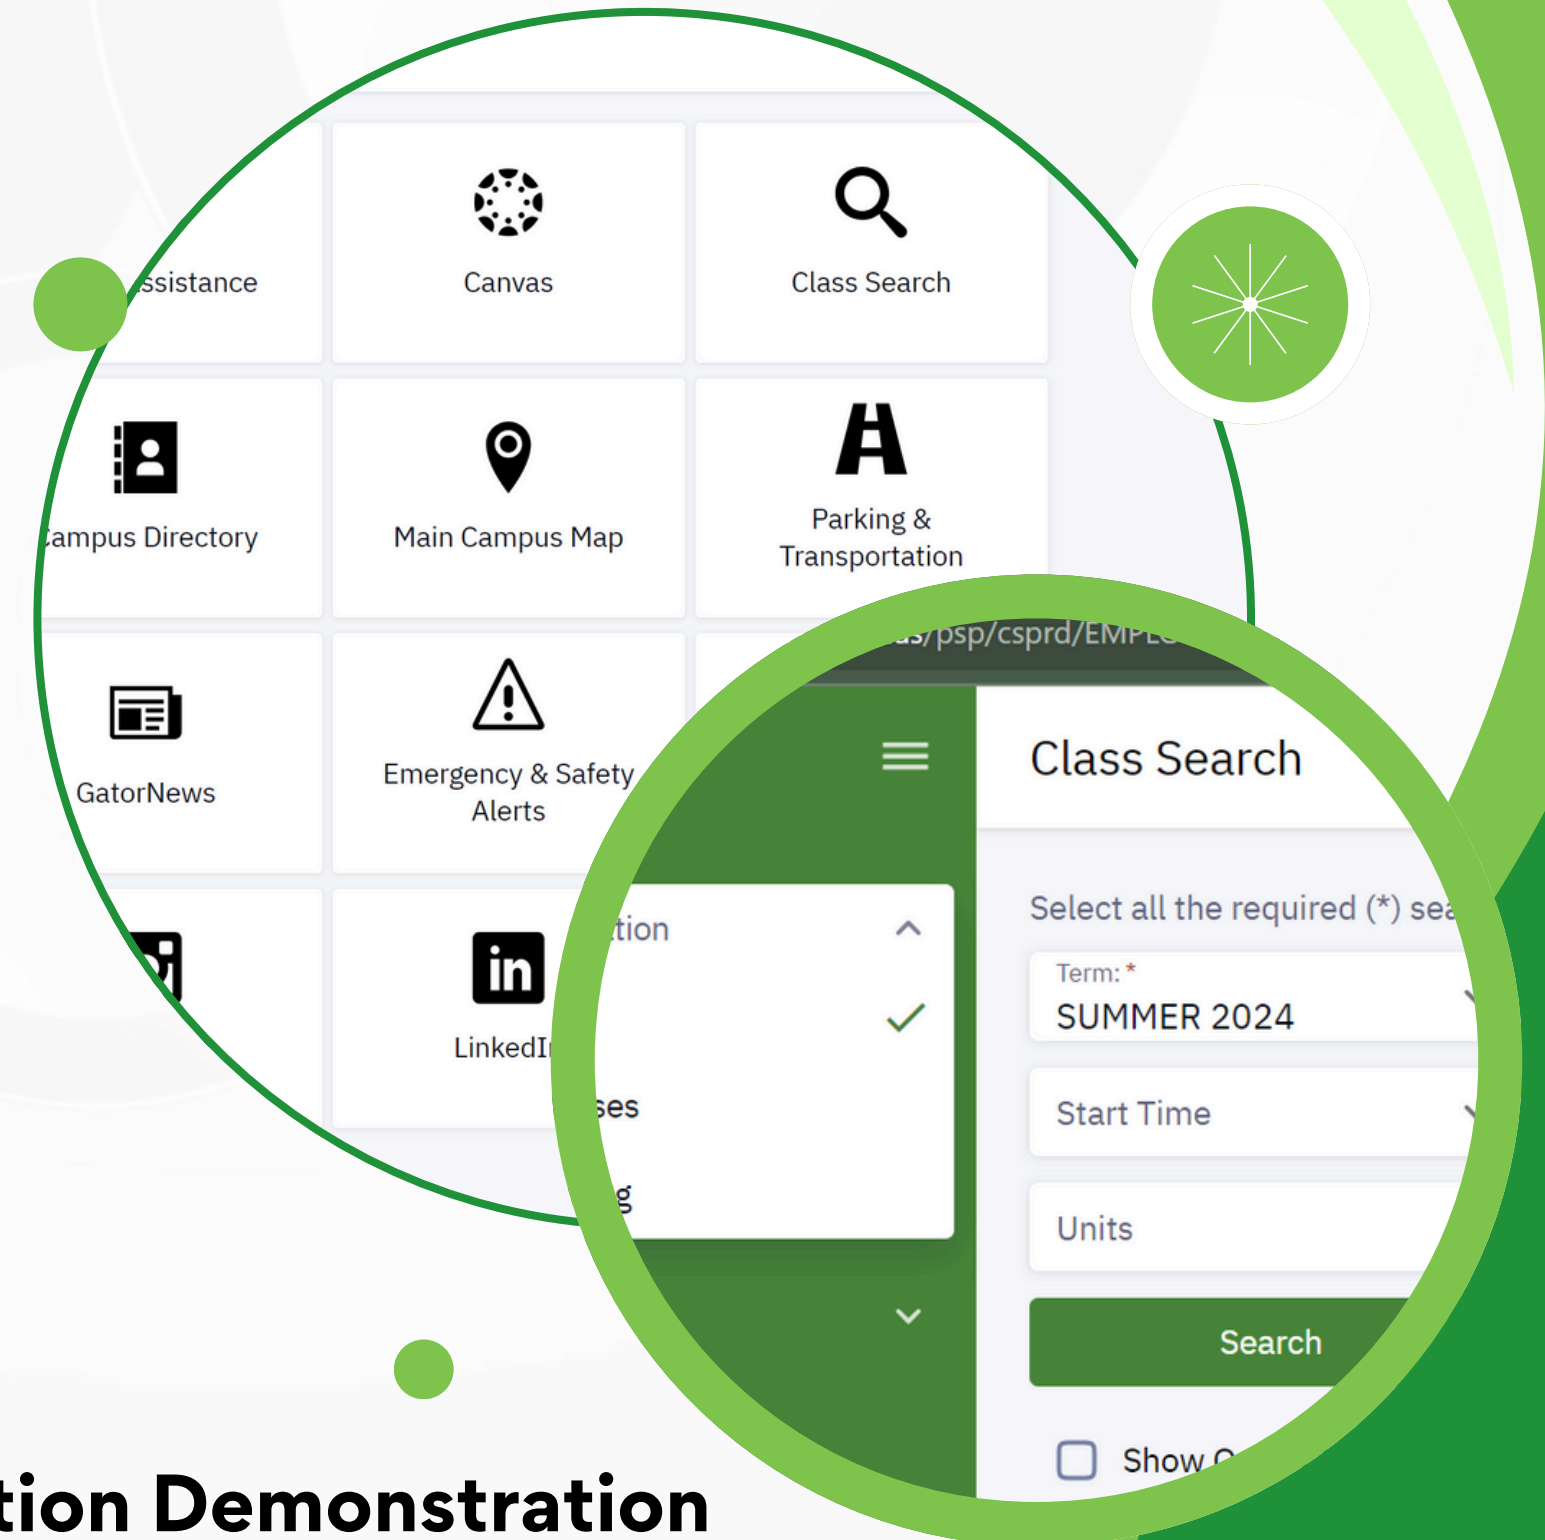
ssistance

Canvas

Class Search

ampus Directory

Main Campus Map

Parking & Transportation

GatorNews

Emergency & Safety Alerts

LinkedI

us/psp/csprd/EMPL

Class Search

tion

ses

g

Select all the required (*) sea

Term: *
SUMMER 2024

Start Time

Units

Search

Show O

tion Demonstration